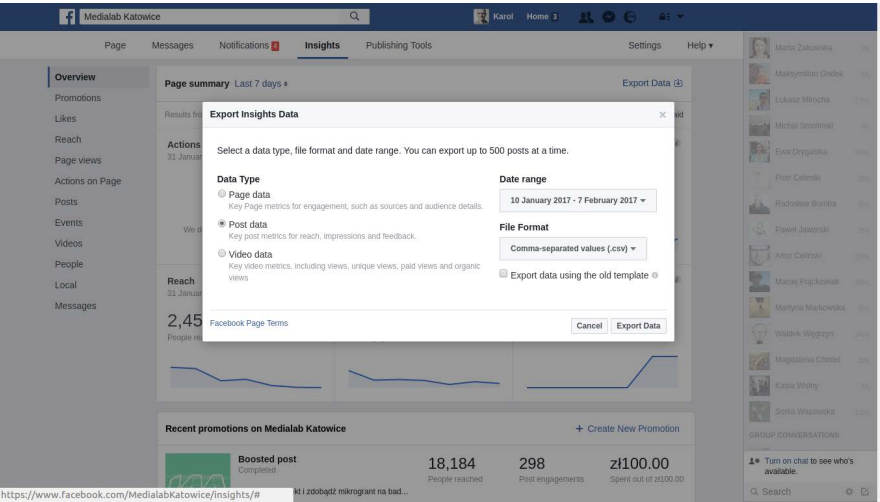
Medialab Katowice

Karol Home 3

Page Messages Notifications 4 Insights Publishing Tools Settings Help ▾

Overview
Promotions
Likes
Reach
Page views
Actions on Page
Posts
Events
Videos
People
Local
Messages

Page summary Last 7 days ▾

Export Data

Results fro

Actions
31 Januar

We d

Reach
31 Januar

2,45
People re

Export Insights Data

Select a data type, file format and date range. You can export up to 500 posts at a time.

Data Type

Page data
Key Page metrics for engagement, such as sources and audience details.

Post data
Key post metrics for reach, impressions and feedback.

Video data
Key video metrics, including views, unique views, paid views and organic views

Date range

10 January 2017 - 7 February 2017 ▾

File Format

Comma-separated values (.csv) ▾

Export data using the old template

Facebook Page Terms

Cancel Export Data

Recent promotions on Medialab Katowice

+ Create New Promotion

Boosted post
Completed

18,184
People reached

298
Post engagements

zł100.00
Spent out of zł100.00

https://www.facebook.com/MedialabKatowice/insights/#

kt i zdobądź mikrogrant na bad...

Marta Zakowska
Maksymilian Godek
Łukasz Mirocha
Michał Smoliński
Ewa Drygalska
Piotr Celiński
Radosław Bomba
Paweł Jaworski
Artur Celiński
Maciej Frąckowiak
Martyna Markowska
Waldek Węgrzyn
Magdalena Chmiel
Kasia Wolny
Sonia Wasowska

GROUP CONVERSATIONS

Turn on chat to see who's available.

Search